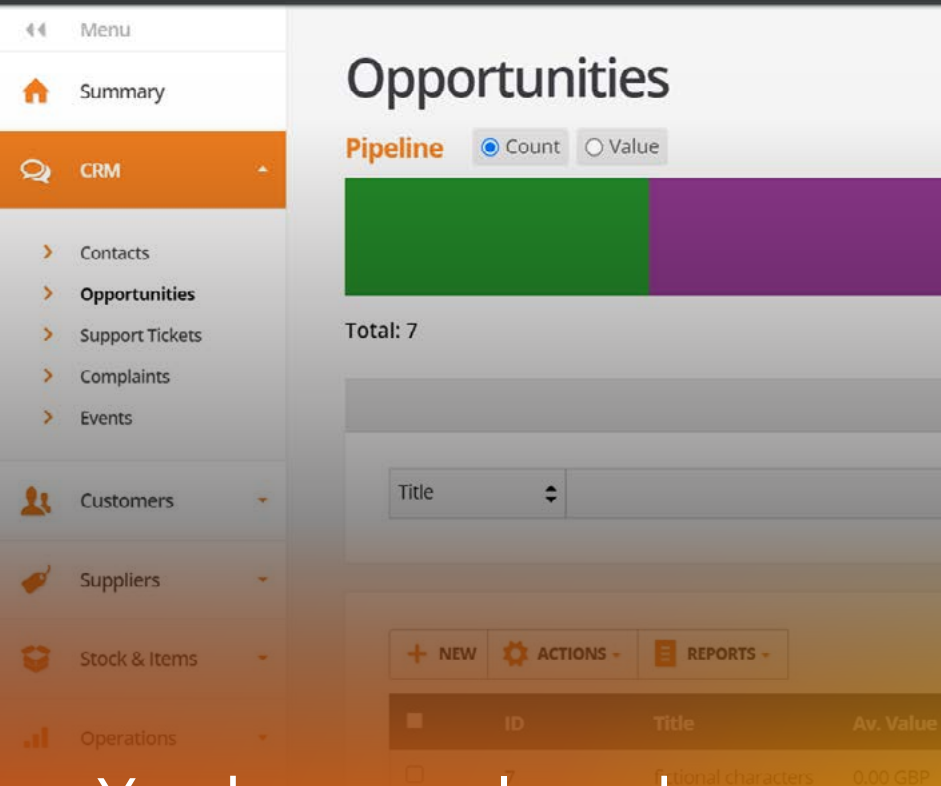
Menu

Summary

CRM

Contacts

Opportunities

Support Tickets

Complaints

Events

Customers

Suppliers

Stock & Items

Operations

Opportunities

Pipeline Count Value

Total: 7

Title

NEW ACTIONS REPORTS

| ID | Title | Av. Value |
|---|---|---|
| | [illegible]tional characters | 0.00 GBP |

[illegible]